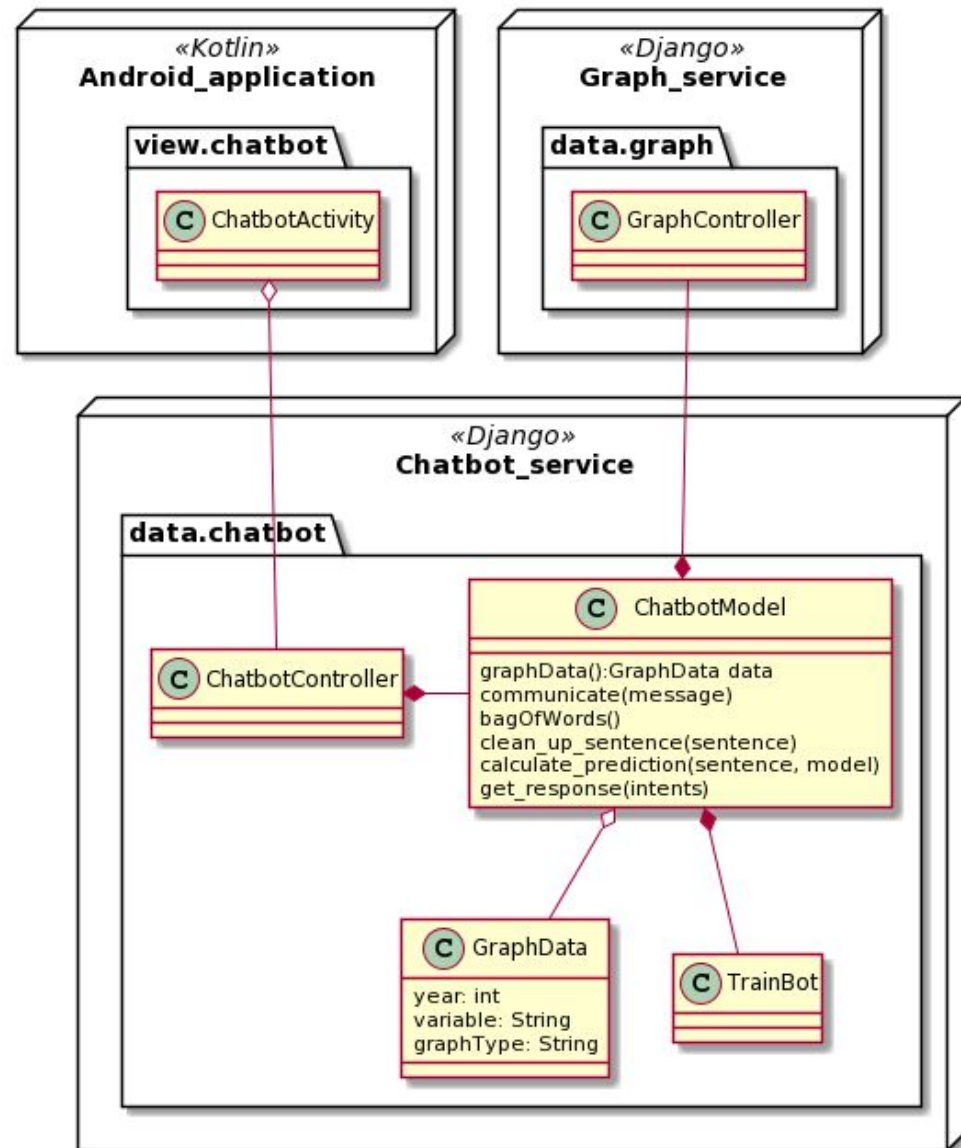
«Kotlin»
Android_application

view.chatbot

C ChatbotActivity

«Django»
Graph_service

data.graph

C GraphController

«Django»
Chatbot_service

data.chatbot

C ChatbotController

C ChatbotModel

graphData():GraphData data
communicate(message)
bagOfWords()
clean_up_sentence(sentence)
calculate_prediction(sentence, model)
get_response(intents)

C GraphData

year: int
variable: String
graphType: String

C TrainBot